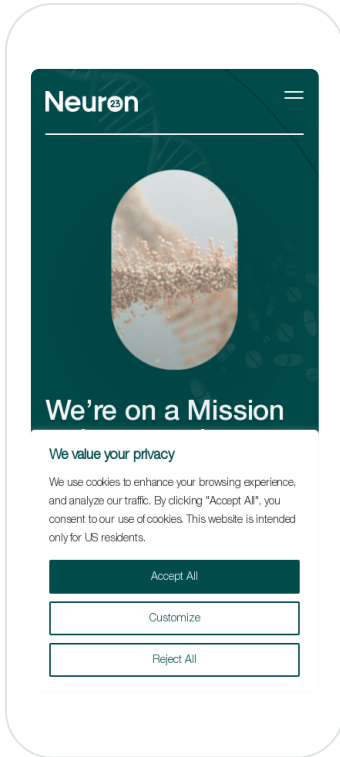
Neuron 23

We're on a Mission

We value your privacy

We use cookies to enhance your browsing experience, and analyze our traffic. By clicking "Accept All", you consent to our use of cookies. This website is intended only for US residents.

Accept All

Customize

Reject All